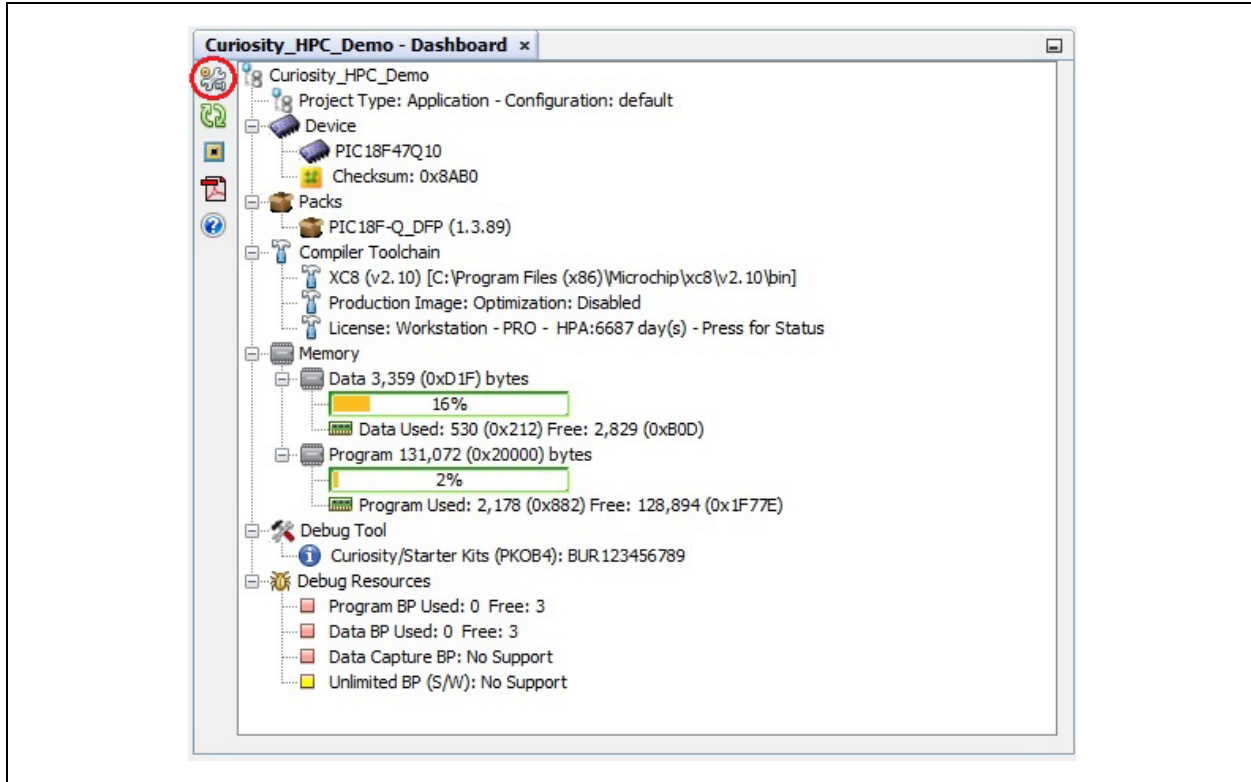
Curiosity_HPC_Demo - Dashboard ×

Curiosity_HPC_Demo
Project Type: Application - Configuration: default
Device
PIC18F47Q10
Checksum: 0x8AB0
Packs
PIC18F-Q_DFP (1.3.89)
Compiler Toolchain
XC8 (v2.10) [C:\Program Files (x86)\Microchip\xc8\v2.10\bin]
Production Image: Optimization: Disabled
License: Workstation - PRO - HPA:6687 day(s) - Press for Status
Memory
Data 3,359 (0xD1F) bytes
16%
Data Used: 530 (0x212) Free: 2,829 (0xB0D)
Program 131,072 (0x20000) bytes
2%
Program Used: 2,178 (0x882) Free: 128,894 (0x1F77E)
Debug Tool
Curiosity/Starter Kits (PKOB4): BUR123456789
Debug Resources
Program BP Used: 0 Free: 3
Data BP Used: 0 Free: 3
Data Capture BP: No Support
Unlimited BP (S/W): No Support